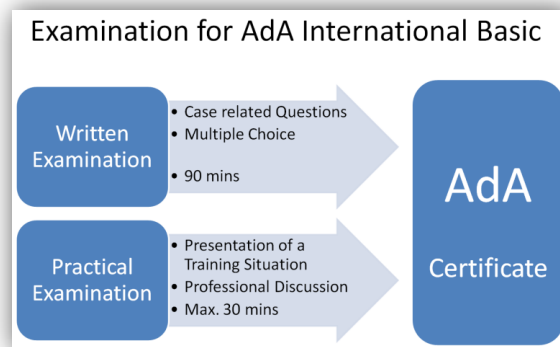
Examination for AdA International Basic

Written Examination

• Case related Questions
• Multiple Choice
• 90 mins

Practical Examination

• Presentation of a Training Situation
• Professional Discussion
• Max. 30 mins

AdA

Certificate